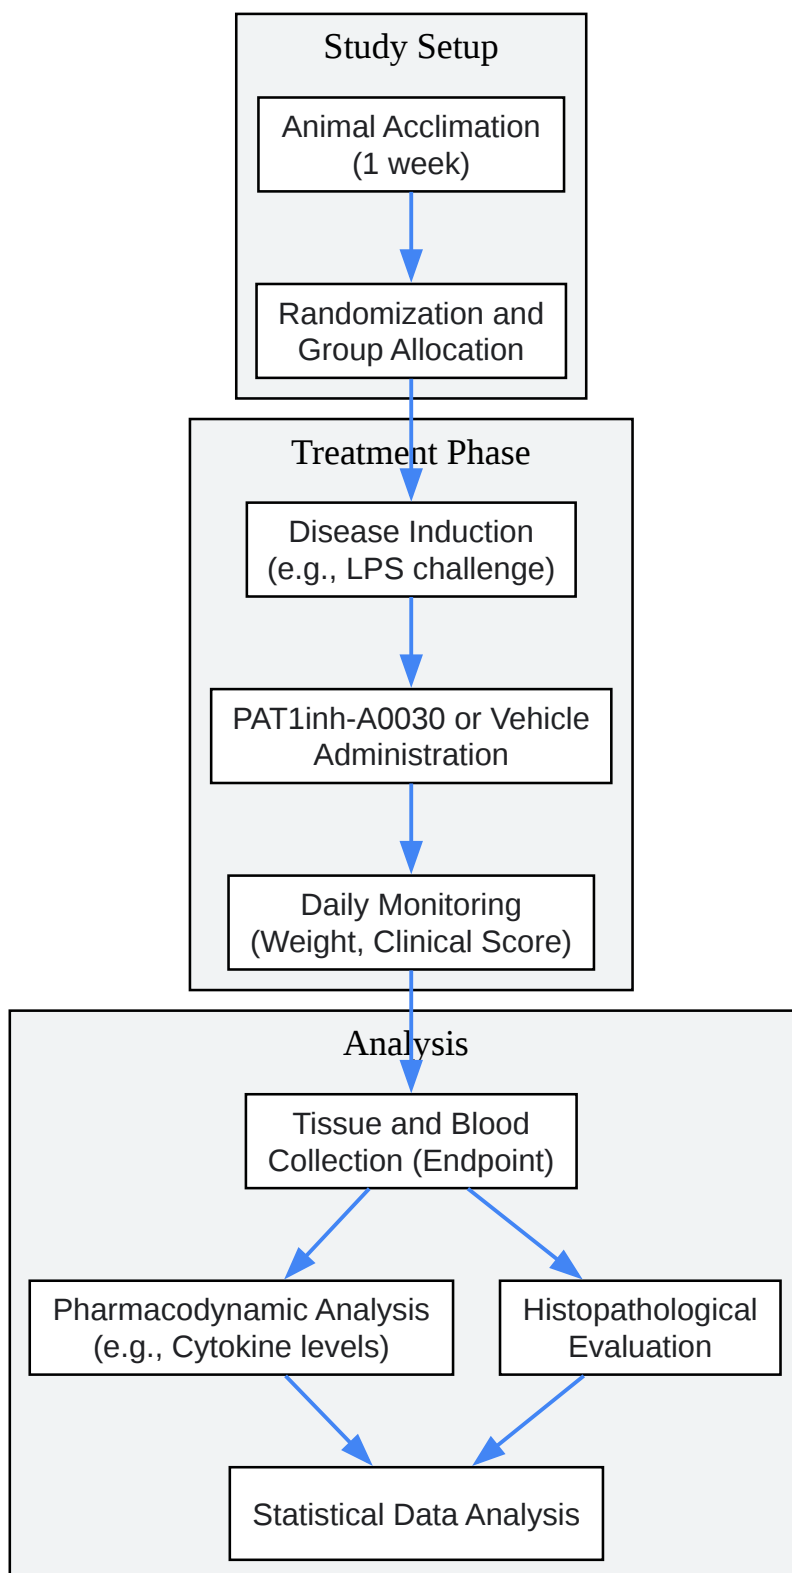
Study Setup

Animal Acclimation (1 week)

Randomization and Group Allocation

Treatment Phase

Disease Induction (e.g., LPS challenge)

PAT1inh-A0030 or Vehicle Administration

Daily Monitoring (Weight, Clinical Score)

Analysis

Tissue and Blood Collection (Endpoint)

Pharmacodynamic Analysis (e.g., Cytokine levels)

Histopathological Evaluation

Statistical Data Analysis